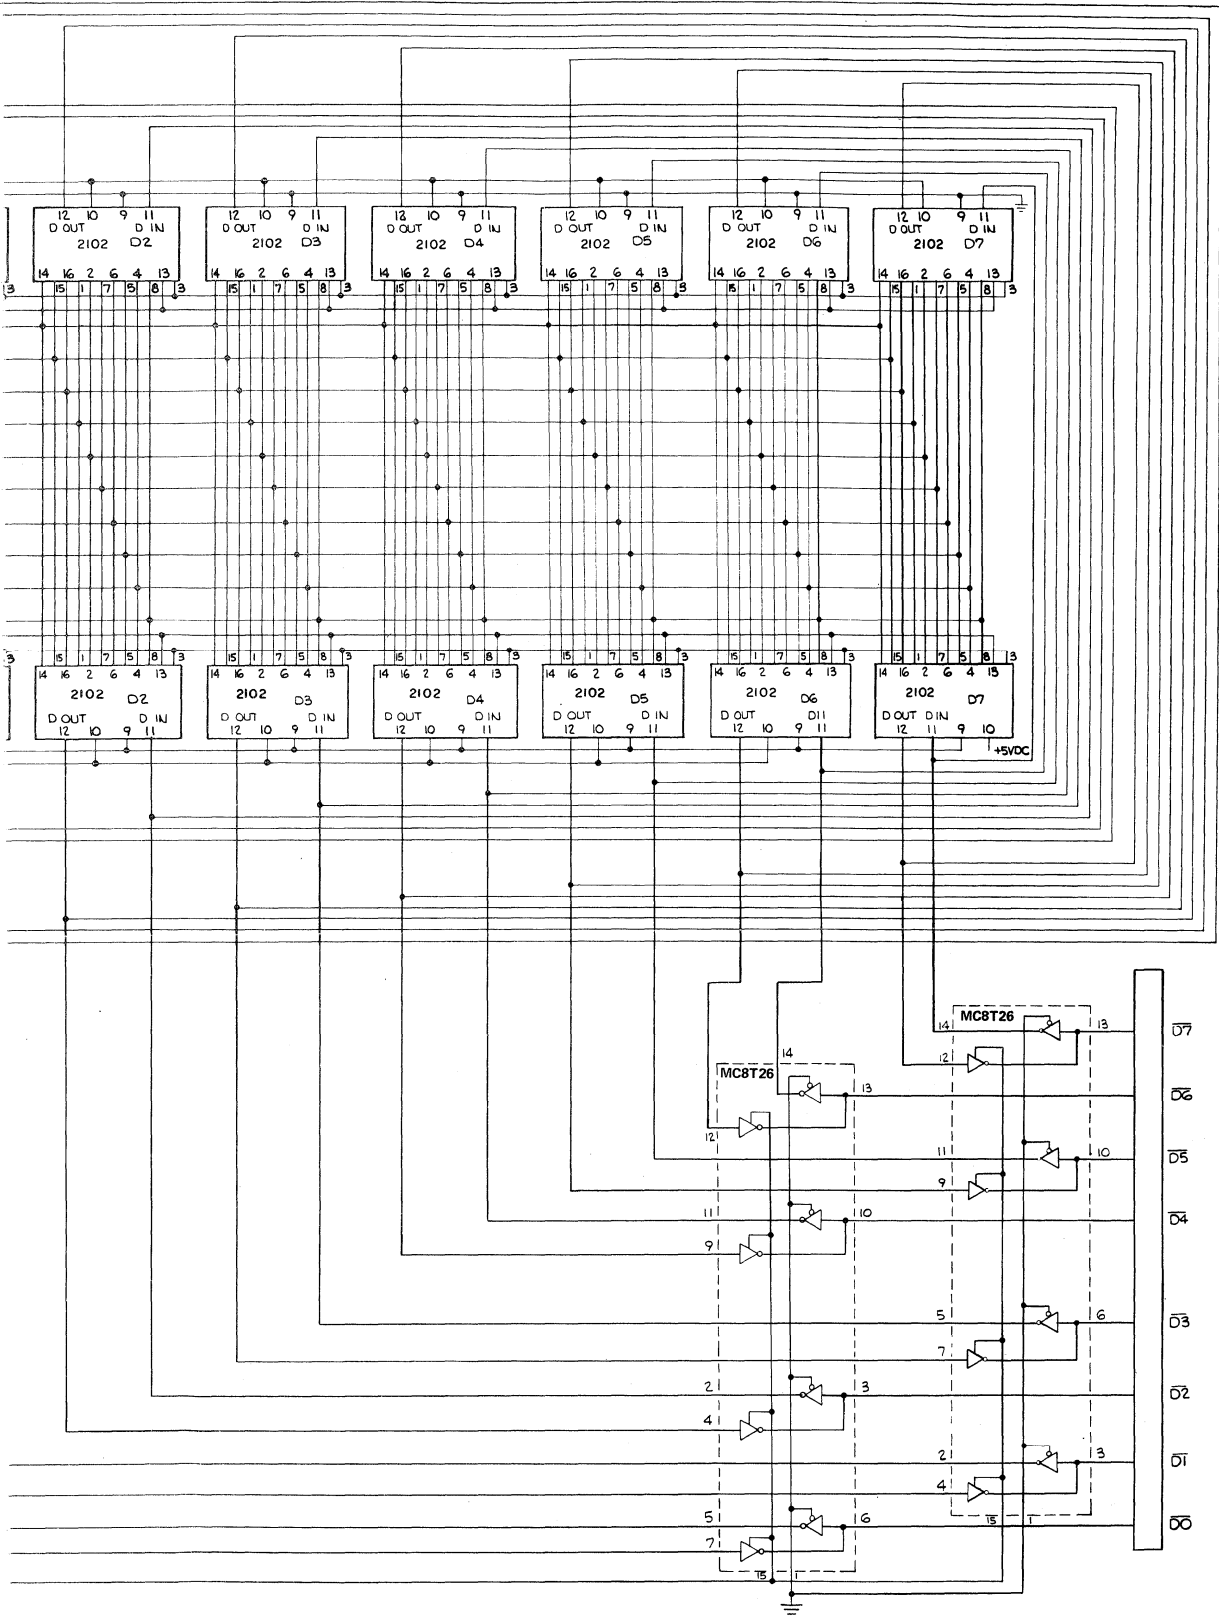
12 10 9 11
D OUT D IN
2102 D2
14 16 2 6 4 13
15 1 7 5 8 3

12 10 9 11
D OUT D IN
2102 D3
14 16 2 6 4 13
15 1 7 5 8 3

12 10 9 11
D OUT D IN
2102 D4
14 16 2 6 4 13
15 1 7 5 8 3

12 10 9 11
D OUT D IN
2102 D5
14 16 2 6 4 13
15 1 7 5 8 3

12 10 9 11
D OUT D IN
2102 D6
14 16 2 6 4 13
15 1 7 5 8 3

12 10 9 11
D OUT D IN
2102 D7
14 16 2 6 4 13
15 1 7 5 8 3

15 1 7 5 8 3
14 16 2 6 4 13
2102 D2
D OUT D IN
12 10 9 11

15 1 7 5 8 3
14 16 2 6 4 13
2102 D3
D OUT D IN
12 10 9 11

15 1 7 5 8 3
14 16 2 6 4 13
2102 D4
D OUT D IN
12 10 9 11

15 1 7 5 8 3
14 16 2 6 4 13
2102 D5
D OUT D IN
12 10 9 11

15 1 7 5 8 3
14 16 2 6 4 13
2102 D6
D OUT D11
12 10 9 11

15 1 7 5 8 13
14 16 2 6 4 15
2102 D7
D OUT D IN
12 11 9 10
+5VDC

MC8T26
14 13 12 11 10 9 5 6 7 2 3 4 15 1

MC8T26
14 13 12 11 10 9 2 3 4 5 6 7 15 1

$\overline{D7}$
$\overline{D6}$
$\overline{D5}$
$\overline{D4}$
$\overline{D3}$
$\overline{D2}$
$\overline{D1}$
$\overline{D0}$